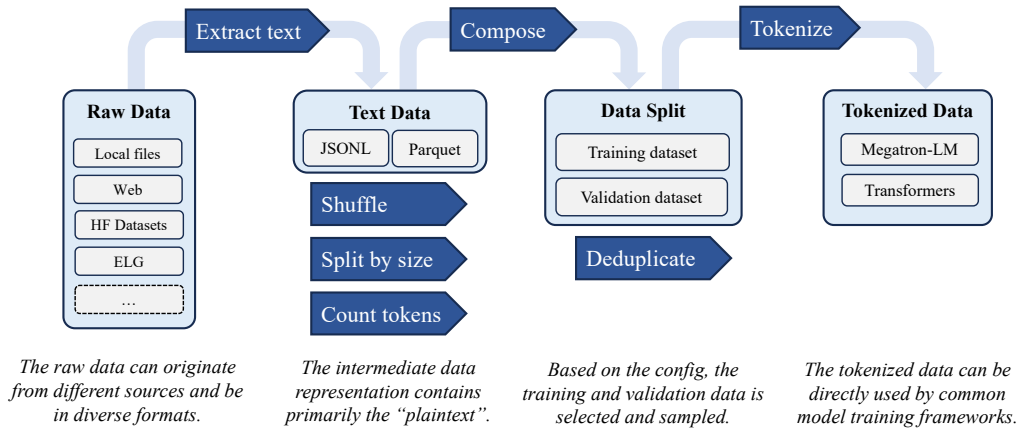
Extract text

Compose

Tokenize

Raw Data

Local files

Web

HF Datasets

ELG

…

Text Data

JSONL

Parquet

Shuffle

Split by size

Count tokens

Data Split

Training dataset

Validation dataset

Deduplicate

Tokenized Data

Megatron-LM

Transformers

The raw data can originate from different sources and be in diverse formats.

The intermediate data representation contains primarily the "plaintext".

Based on the config, the training and validation data is selected and sampled.

The tokenized data can be directly used by common model training frameworks.